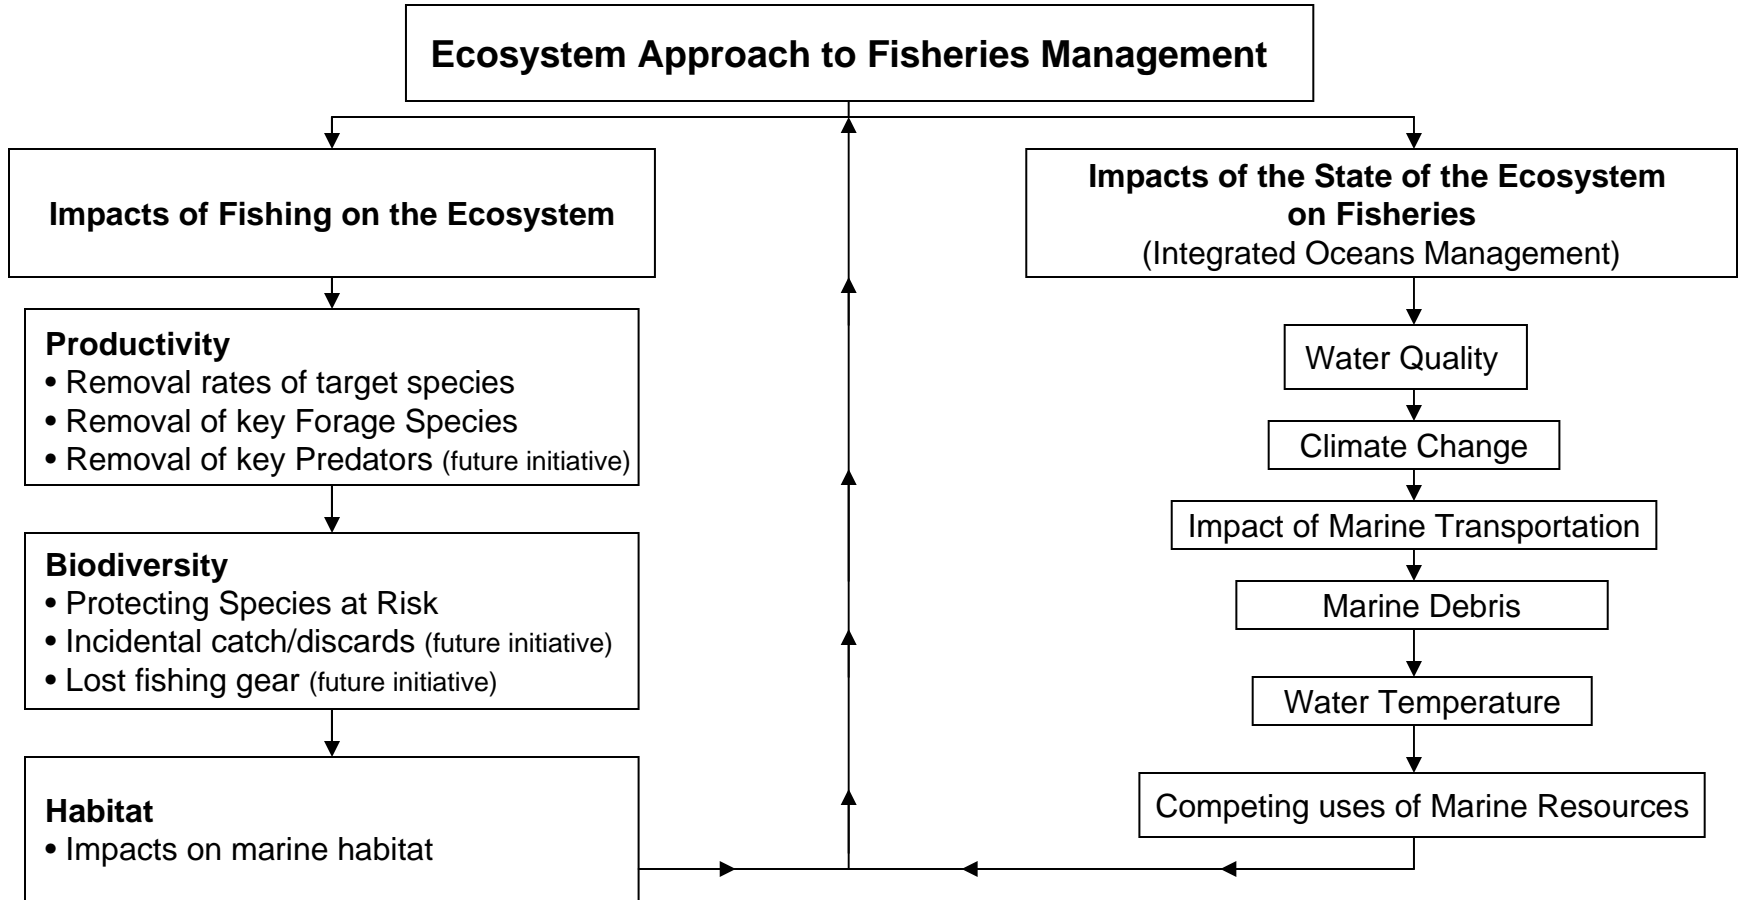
Ecosystem Approach to Fisheries Management

Impacts of Fishing on the Ecosystem

Productivity
• Removal rates of target species
• Removal of key Forage Species
• Removal of key Predators (future initiative)

Biodiversity
• Protecting Species at Risk
• Incidental catch/discards (future initiative)
• Lost fishing gear (future initiative)

Habitat
• Impacts on marine habitat

Impacts of the State of the Ecosystem on Fisheries
(Integrated Oceans Management)

Water Quality

Climate Change

Impact of Marine Transportation

Marine Debris

Water Temperature

Competing uses of Marine Resources